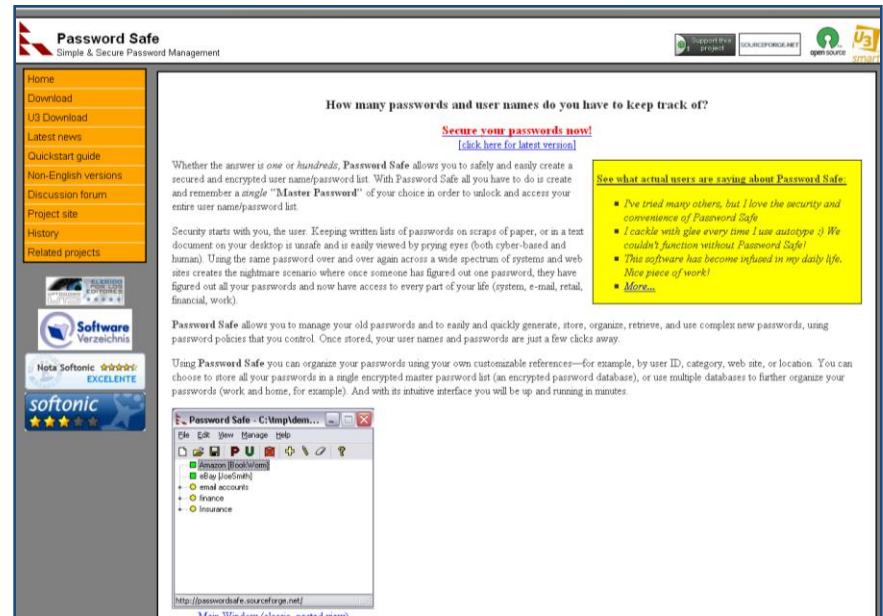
Password Safe
Simple & Secure Password Management

Support this project
SOURCEFORGE.NET
open source
U3 smart

Home
Download
U3 Download
Latest news
Quickstart guide
Non-English versions
Discussion forum
Project site
History
Related projects

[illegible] EDITORES

Software Verzeichnis

Nota Softonic EXCELENTE

softonic

How many passwords and user names do you have to keep track of?

Secure your passwords now!
[click here for latest version]

Whether the answer is *one* or *hundreds*, **Password Safe** allows you to safely and easily create a secured and encrypted user name/password list. With Password Safe all you have to do is create and remember a *single* **"Master Password"** of your choice in order to unlock and access your entire user name/password list.

Security starts with you, the user. Keeping written lists of passwords on scraps of paper, or in a text document on your desktop is unsafe and is easily viewed by prying eyes (both cyber-based and human). Using the same password over and over again across a wide spectrum of systems and web sites creates the nightmare scenario where once someone has figured out one password, they have figured out all your passwords and now have access to every part of your life (system, e-mail, retail, financial, work).

See what actual users are saying about Password Safe:
- I've tried many others, but I love the security and convenience of Password Safe
- I cackle with glee every time I use autotype :) We couldn't function without Password Safe!
- This software has become infused in my daily life. Nice piece of work!
- More...

**Password Safe** allows you to manage your old passwords and to easily and quickly generate, store, organize, retrieve, and use complex new passwords, using password policies that you control. Once stored, your user names and passwords are just a few clicks away.

Using **Password Safe** you can organize your passwords using your own customizable references—for example, by user ID, category, web site, or location. You can choose to store all your passwords in a single encrypted master password list (an encrypted password database), or use multiple databases to further organize your passwords (work and home, for example). And with its intuitive interface you will be up and running in minutes.

Password Safe - C:\tmp\dem...
File Edit View Manage Help
Amazon [BookWorm]
eBay [JoeSmith]
email accounts
finance
Insurance
http://passwordsafe.sourceforge.net/

Main Window (classic, nested view)